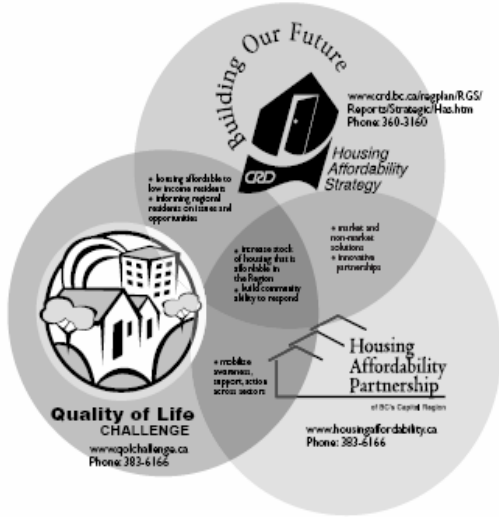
Building Our Future

www.crd.bc.ca/regplan/RGS/Reports/Strategic/Has.htm
Phone: 360-3160

CRD

Housing Affordability Strategy

• housing affordable to low income residents
• informing regional residents on issues and opportunities

• market and non-market solutions
• innovative partnerships

• increase stock of housing that is affordable in the Region
• build community ability to respond

• mobilize awareness, support, action across sectors

Housing Affordability Partnership
of BC's Capital Region

www.housingaffordability.ca
Phone: 383-6166

Quality of Life
CHALLENGE
www.qolchallenge.ca
Phone: 383-6166